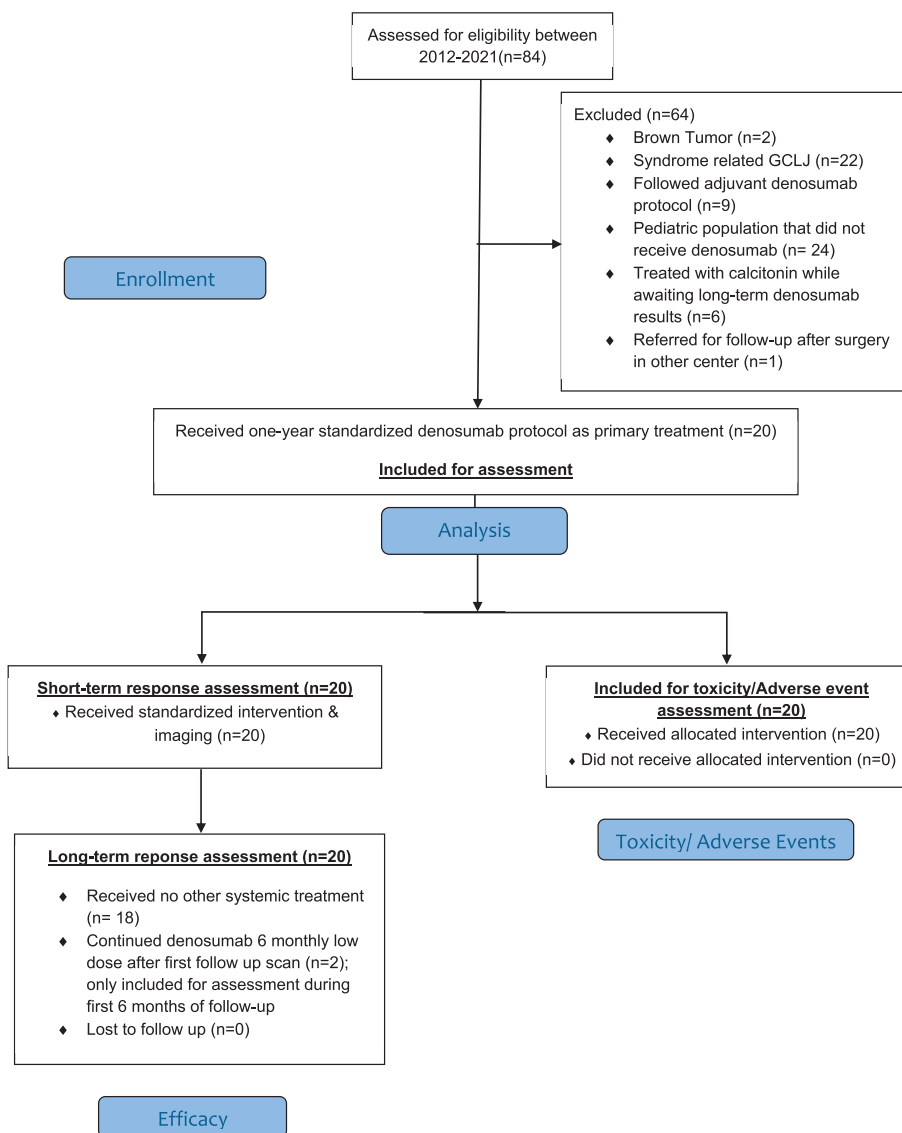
Assessed for eligibility between 2012-2021(n=84)

Excluded (n=64)
- Brown Tumor (n=2)
- Syndrome related GCLJ (n=22)
- Followed adjuvant denosumab protocol (n=9)
- Pediatric population that did not receive denosumab (n= 24)
- Treated with calcitonin while awaiting long-term denosumab results (n=6)
- Referred for follow-up after surgery in other center (n=1)

Enrollment

Received one-year standardized denosumab protocol as primary treatment (n=20)

Included for assessment

Analysis

Short-term response assessment (n=20)
- Received standardized intervention & imaging (n=20)

Included for toxicity/Adverse event assessment (n=20)
- Received allocated intervention (n=20)
- Did not receive allocated intervention (n=0)

Long-term reponse assessment (n=20)
- Received no other systemic treatment (n= 18)
- Continued denosumab 6 monthly low dose after first follow up scan (n=2); only included for assessment during first 6 months of follow-up
- Lost to follow up (n=0)

Toxicity/ Adverse Events

Efficacy